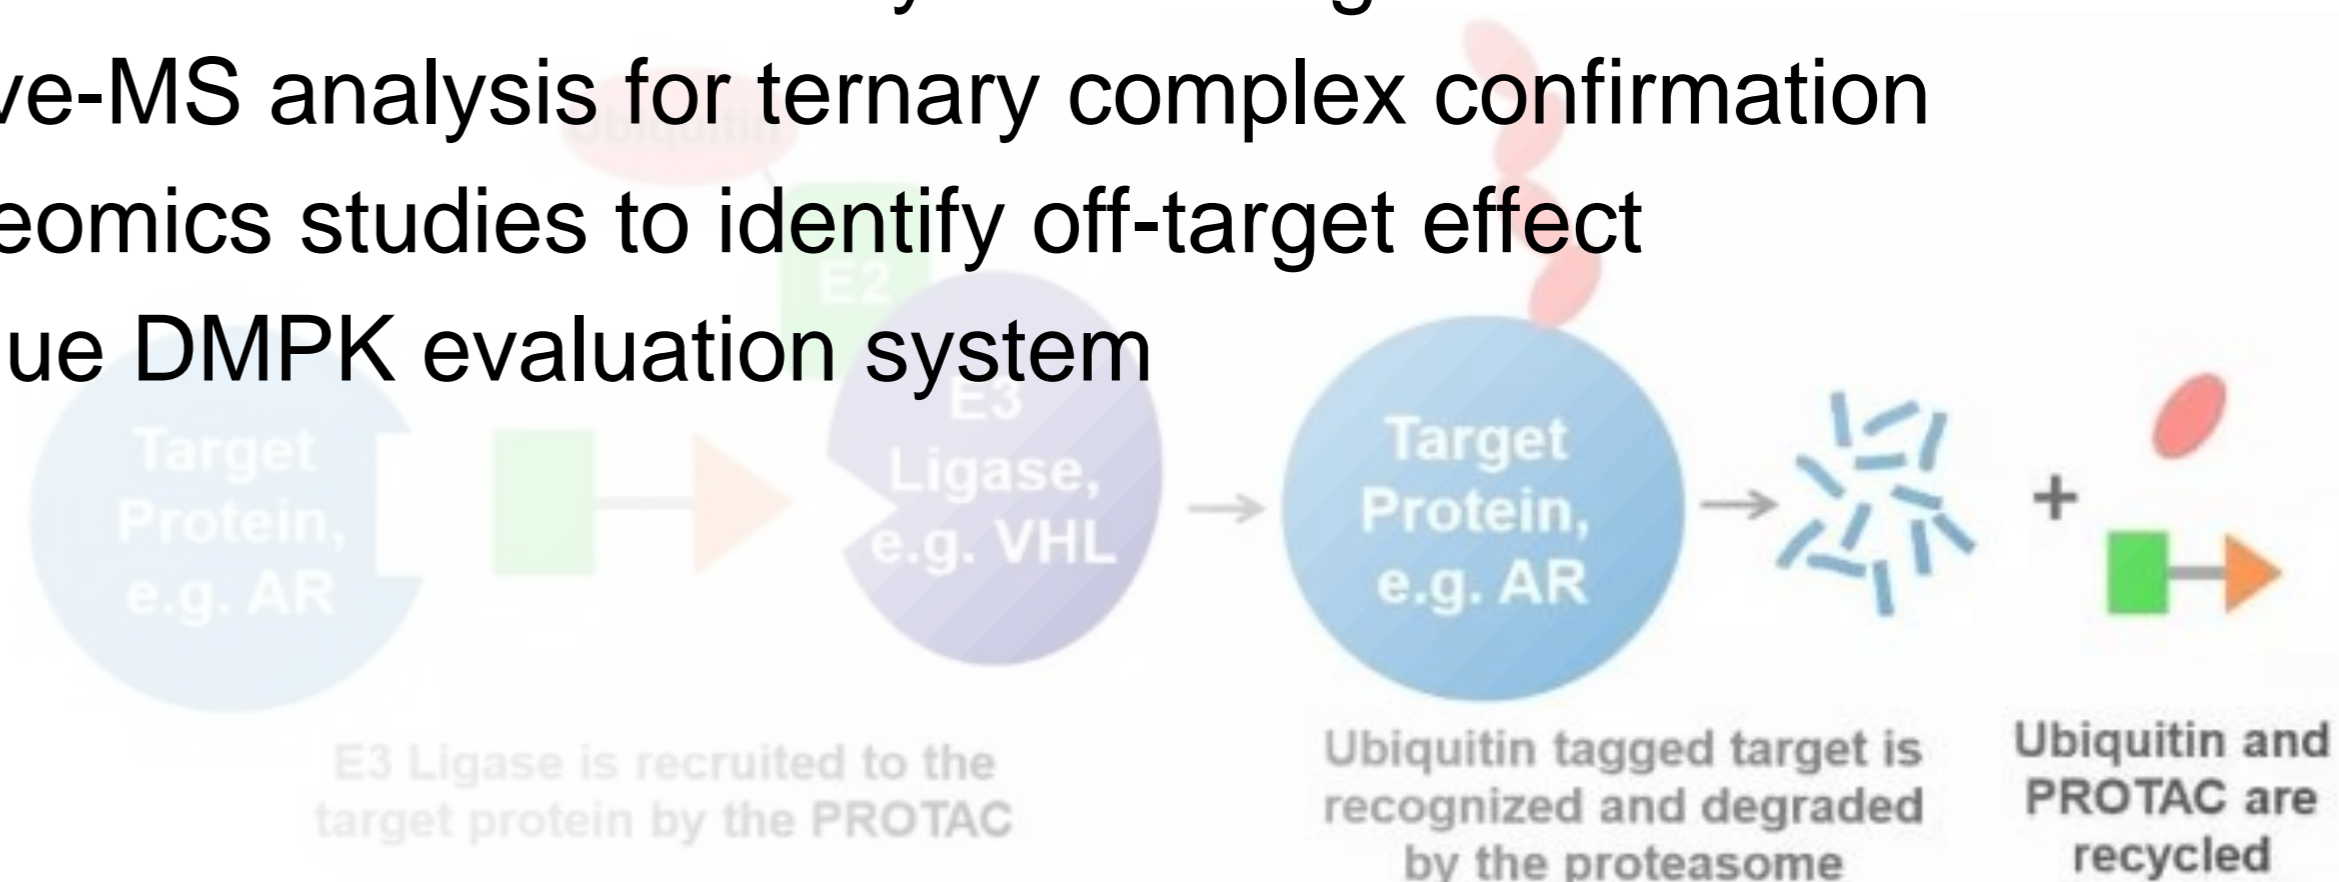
ve-MS analysis for ternary complex confirmation
eomics studies to identify off-target effect
ue DMPK evaluation system

Ubiquitin

E2

E3 Ligase, e.g. VHL

Target Protein, e.g. AR

Target Protein, e.g. AR

+

E3 Ligase is recruited to the target protein by the PROTAC

Ubiquitin tagged target is recognized and degraded by the proteasome

Ubiquitin and PROTAC are recycled